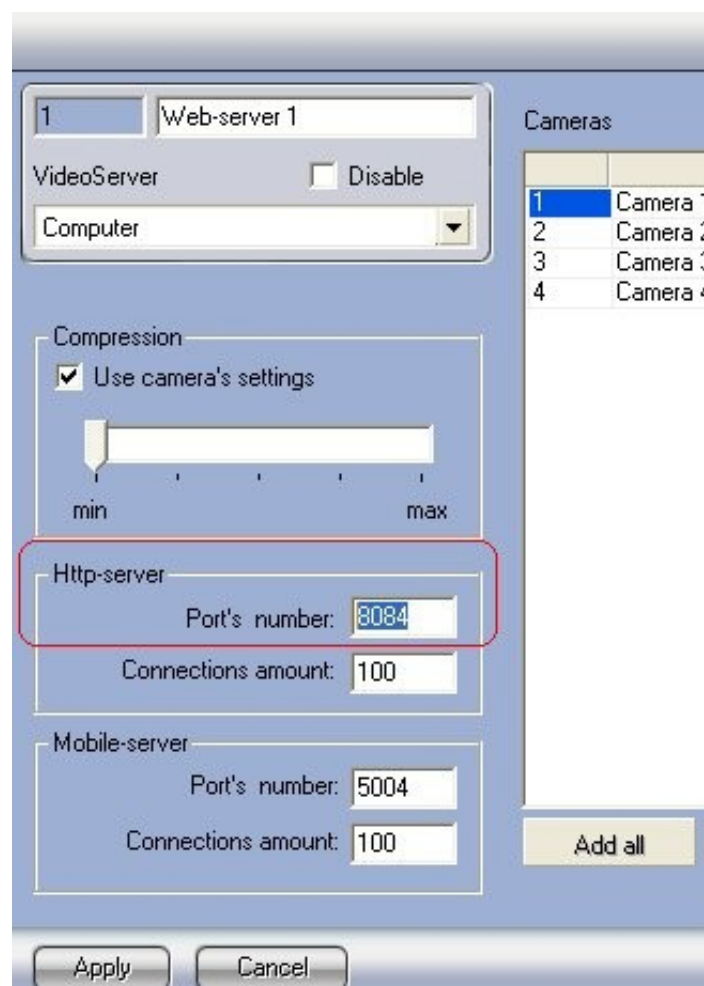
1 Web-server 1

VideoServer Disable

Computer

Compression

Use camera's settings

min max

Http-server

Port's number: 8084

Connections amount: 100

Mobile-server

Port's number: 5004

Connections amount: 100

Cameras

| | |
|---|---|
| 1 | Camera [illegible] |
| 2 | Camera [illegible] |
| 3 | Camera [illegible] |
| 4 | Camera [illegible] |

Add all

Apply Cancel